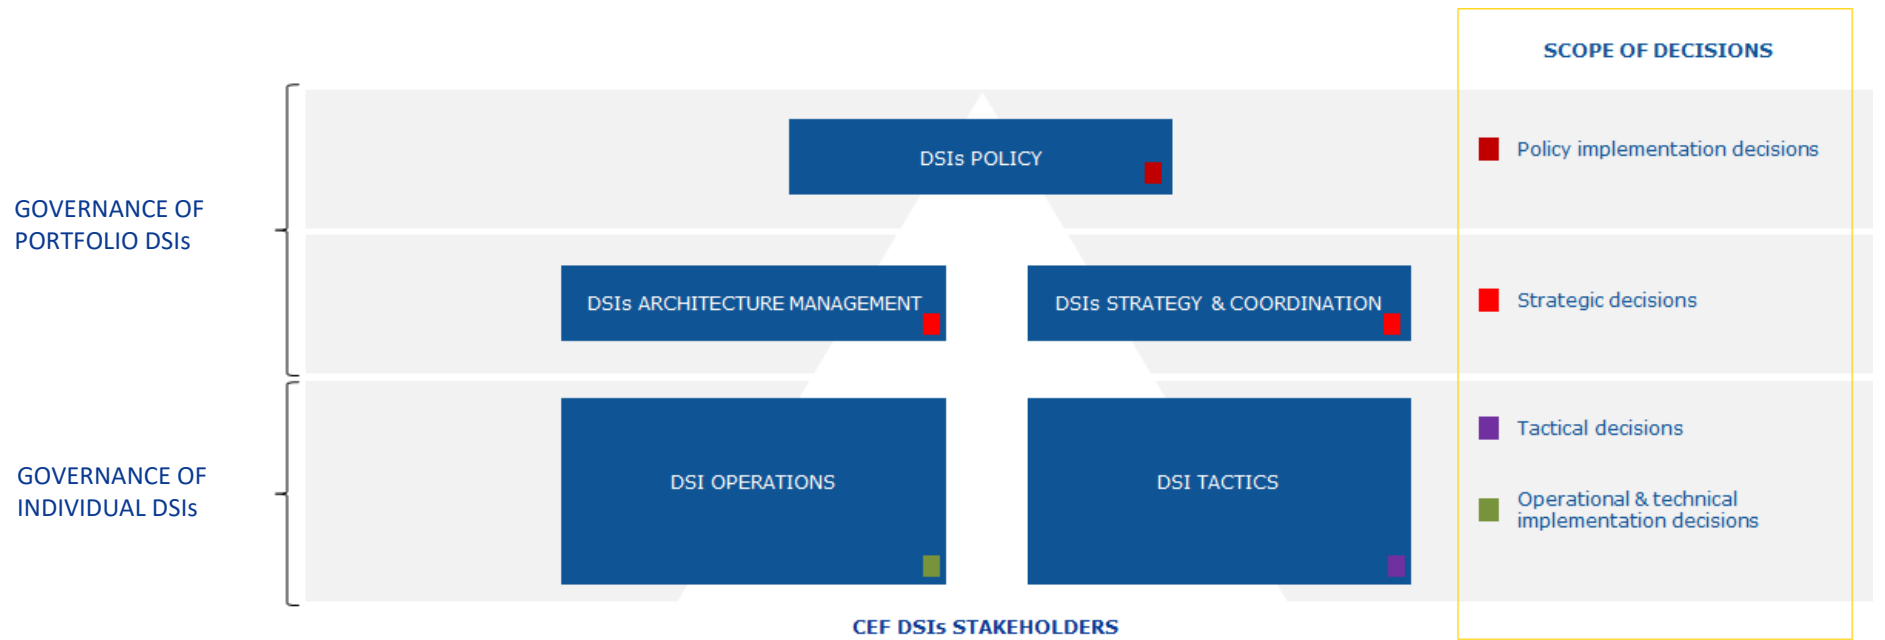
GOVERNANCE OF PORTFOLIO DSIs

GOVERNANCE OF INDIVIDUAL DSIs

DSIs POLICY

DSIs ARCHITECTURE MANAGEMENT

DSIs STRATEGY & COORDINATION

DSI OPERATIONS

DSI TACTICS

CEF DSIs STAKEHOLDERS

SCOPE OF DECISIONS

Policy implementation decisions

Strategic decisions

Tactical decisions

Operational & technical implementation decisions